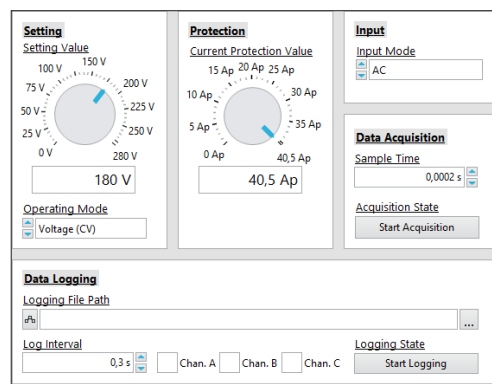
Setting
Setting Value
150 V
100 V
200 V
75 V
225 V
50 V
250 V
25 V
0 V
280 V
180 V
Operating Mode
Voltage (CV)

Protection
Current Protection Value
20 Ap
15 Ap
25 Ap
10 Ap
30 Ap
5 Ap
35 Ap
0 Ap
40,5 Ap
40,5 Ap

Input
Input Mode
AC

Data Acquisition
Sample Time
0,0002 s
Acquisition State
Start Acquisition

Data Logging
Logging File Path
...
Log Interval
0,3 s
Chan. A
Chan. B
Chan. C
Logging State
Start Logging